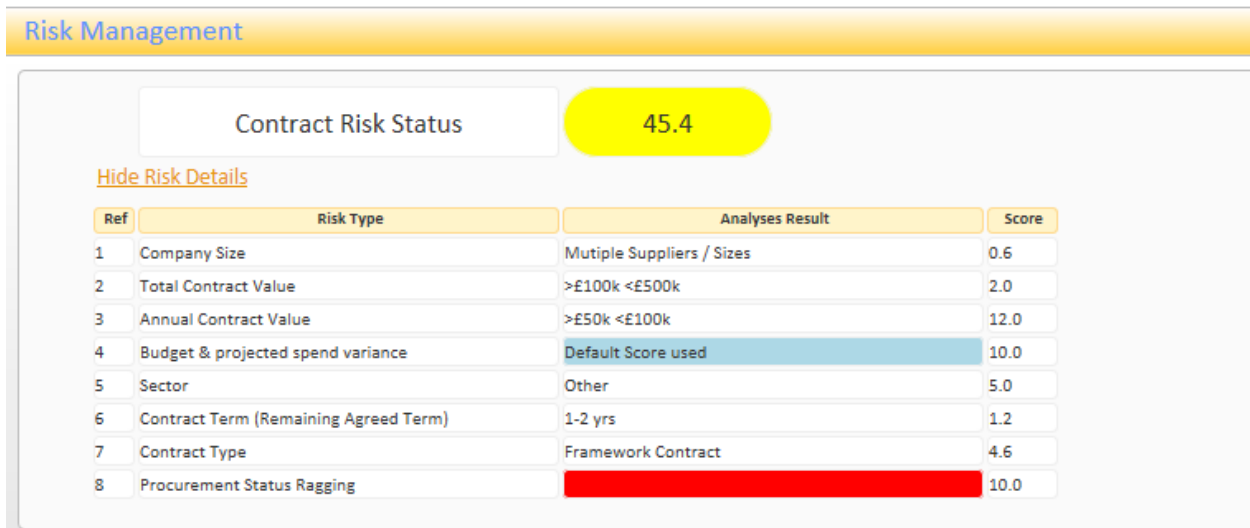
Risk Management

Contract Risk Status

45.4

Hide Risk Details

| Ref | Risk Type | Analyses Result | Score |
|---|---|---|---|
| 1 | Company Size | Mutiple Suppliers / Sizes | 0.6 |
| 2 | Total Contract Value | >£100k <£500k | 2.0 |
| 3 | Annual Contract Value | >£50k <£100k | 12.0 |
| 4 | Budget & projected spend variance | Default Score used | 10.0 |
| 5 | Sector | Other | 5.0 |
| 6 | Contract Term (Remaining Agreed Term) | 1-2 yrs | 1.2 |
| 7 | Contract Type | Framework Contract | 4.6 |
| 8 | Procurement Status Ragging | | 10.0 |